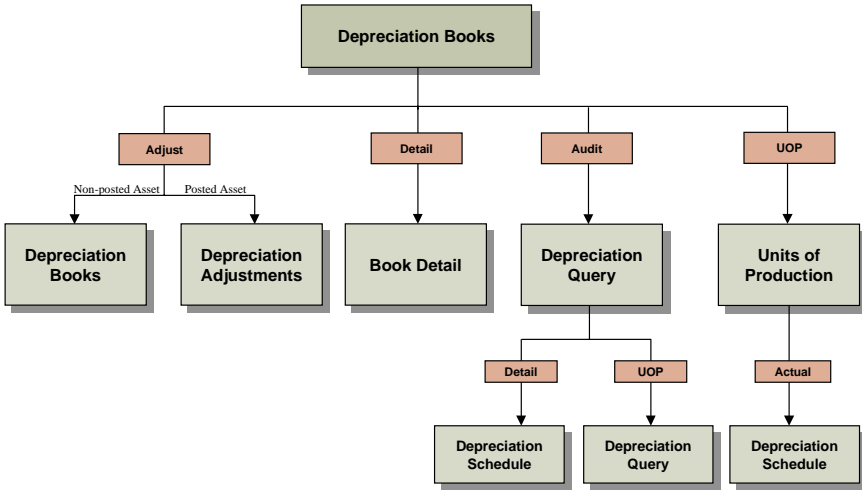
Depreciation Books

Adjust

Non-posted Asset

Posted Asset

Depreciation Books

Depreciation Adjustments

Detail

Book Detail

Audit

Depreciation Query

Detail

Depreciation Schedule

UOP

Depreciation Query

UOP

Units of Production

Actual

Depreciation Schedule